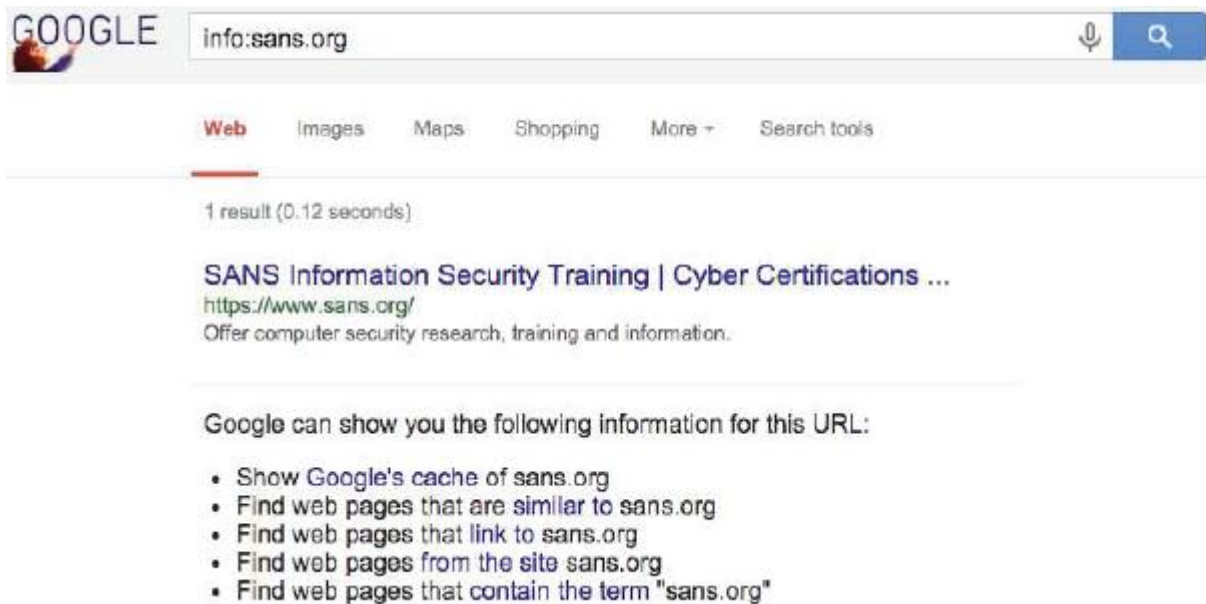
GOOGLE

info:sans.org

Web Images Maps Shopping More Search tools

1 result (0.12 seconds)

SANS Information Security Training | Cyber Certifications ...
https://www.sans.org/
Offer computer security research, training and information.

Google can show you the following information for this URL:

- Show Google's cache of sans.org
- Find web pages that are similar to sans.org
- Find web pages that link to sans.org
- Find web pages from the site sans.org
- Find web pages that contain the term "sans.org"